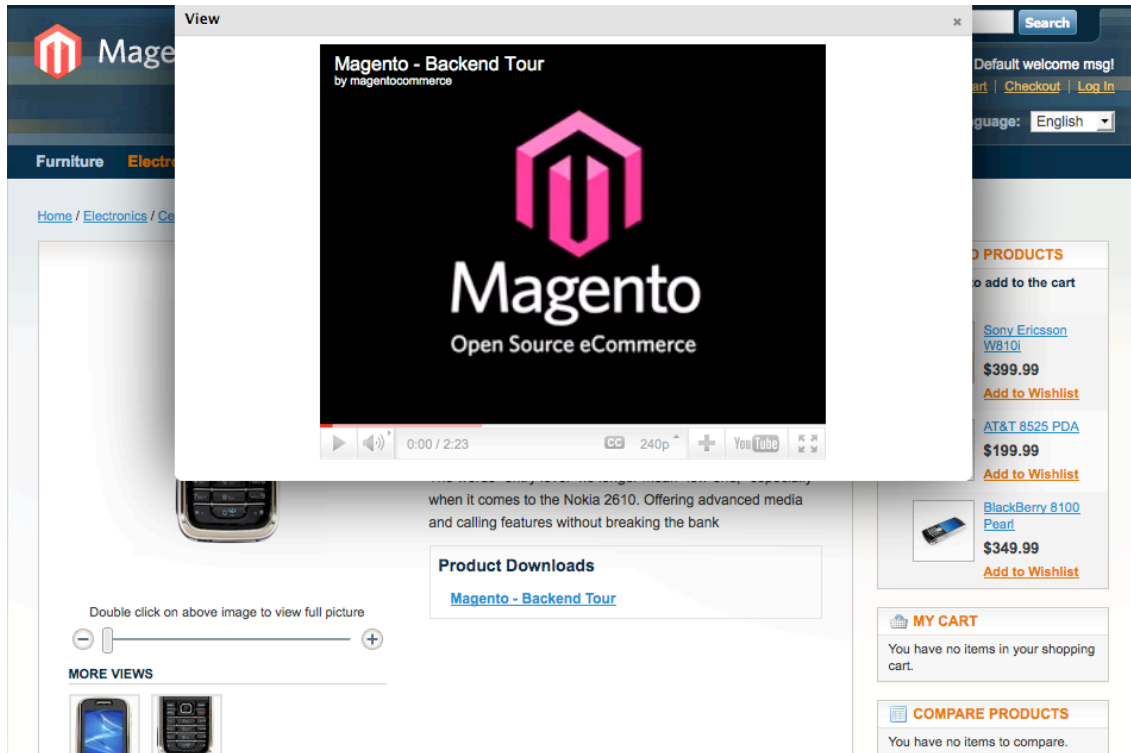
Mage

Search

Default welcome msg!

art | Checkout | Log In

guage: English

Furniture Electr

Home / Electronics / Ce

View ×

Magento - Backend Tour
by magentocommerce

Magento
Open Source eCommerce

0:00 / 2:23 CC 240p YouTube

O PRODUCTS
o add to the cart

Sony Ericsson W810i
$399.99
Add to Wishlist

AT&T 8525 PDA
$199.99
Add to Wishlist

BlackBerry 8100 Pearl
$349.99
Add to Wishlist

when it comes to the Nokia 2610. Offering advanced media and calling features without breaking the bank

Product Downloads

Magento - Backend Tour

Double click on above image to view full picture

MORE VIEWS

MY CART
You have no items in your shopping cart.

COMPARE PRODUCTS
You have no items to compare.